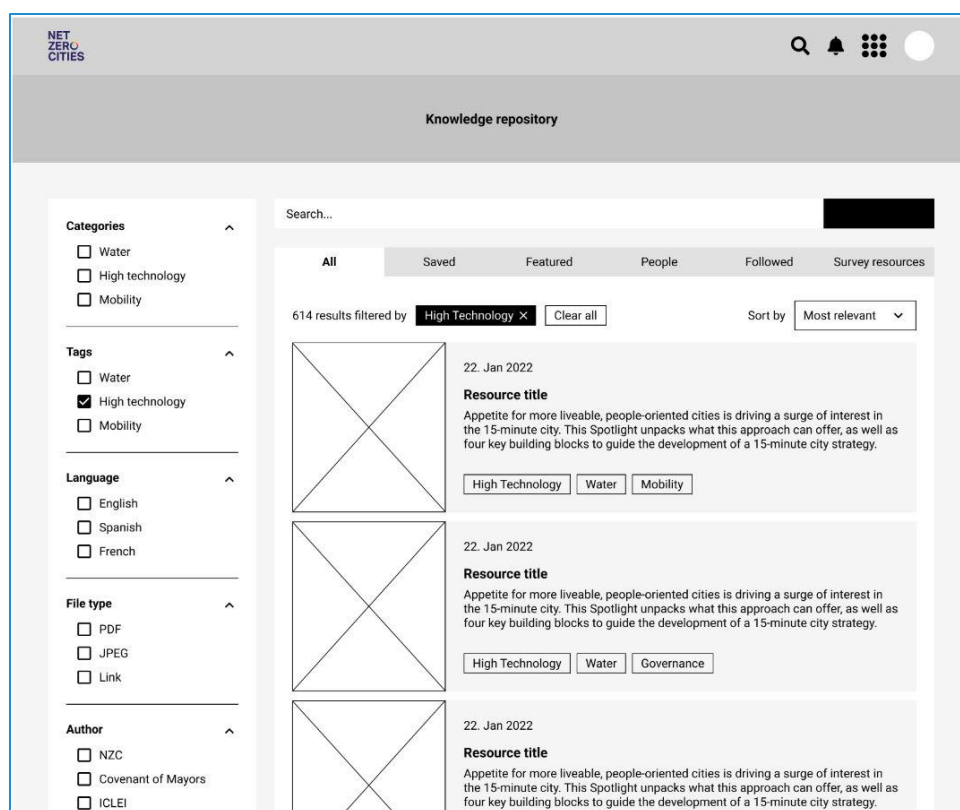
NET ZERO CITIES

Knowledge repository

Categories
Water
High technology
Mobility

Tags
Water
High technology
Mobility

Language
English
Spanish
French

File type
PDF
JPEG
Link

Author
NZC
Covenant of Mayors
ICLEI

Search...

All
Saved
Featured
People
Followed
Survey resources

614 results filtered by High Technology ✕ Clear all

Sort by Most relevant

22. Jan 2022
Resource title
Appetite for more liveable, people-oriented cities is driving a surge of interest in the 15-minute city. This Spotlight unpacks what this approach can offer, as well as four key building blocks to guide the development of a 15-minute city strategy.
High Technology Water Mobility

22. Jan 2022
Resource title
Appetite for more liveable, people-oriented cities is driving a surge of interest in the 15-minute city. This Spotlight unpacks what this approach can offer, as well as four key building blocks to guide the development of a 15-minute city strategy.
High Technology Water Governance

22. Jan 2022
Resource title
Appetite for more liveable, people-oriented cities is driving a surge of interest in the 15-minute city. This Spotlight unpacks what this approach can offer, as well as four key building blocks to guide the development of a 15-minute city strategy.